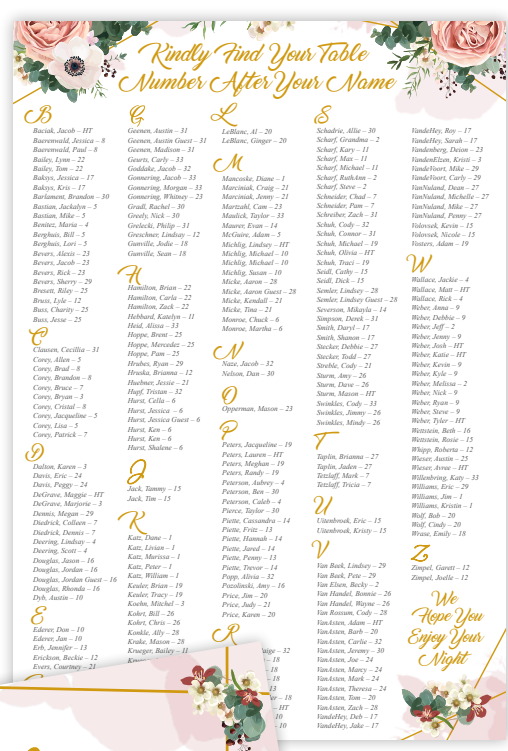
Kindly Find Your Table Number After Your Name

B
Baciak, Jacob – HT
Baerenwald, Jessica – 8
Baerenwald, Bill – 8
Bailey, Lynn – 22
Bailey, Tom – 22
Bakeys, Jessica – 17
Bakeys, Kris – 17
Barlament, Brandon – 30
Bastian, Jackalyn – 5
Bastian, Mike – 5
Benitez, Maria – 4
Berghuis, Bill – 3
Berghuis, Lori – 5
Bevers, Alexis – 23
Bevers, Jacob – 23
Bevers, Rick – 23
Bevers, Sherry – 29
Bresett, Riley – 25
Bruss, Lyle – 12
Buss, Charity – 25
Buss, Jesse – 25

C
Clausen, Cecillia – 31
Corey, Allen – 5
Corey, Brad – 8
Corey, Brandon – 8
Corey, Bruce – 7
Corey, Bryan – 3
Corey, Cristal – 8
Corey, Jacqueline – 5
Corey, Lisa – 5
Corey, Patrick – 7

D
Dalton, Karen – 3
Davis, Eric – 24
Davis, Peggy – 24
DeGrave, Maggie – HT
DeGrave, Marjorie – 3
Dennis, Megan – 29
Diedrick, Colleen – 7
Diedrick, Dennis – 7
Deering, Lindsay – 4
Deering, Scott – 4
Douglas, Jason – 16
Douglas, Jordan – 16
Douglas, Jordan Guest – 16
Douglas, Rhonda – 16
Dyb, Austin – 10

E
Ederer, Don – 10
Ederer, Jan – 10
Erb, Jennifer – 13
Erickson, Beckie – 12
Evers, Courtney – 21

G
Geenen, Austin – 31
Geenen, Austin Guest – 31
Geenen, Madison – 31
Geurts, Carly – 33
Goddake, Jacob – 32
Gonnering, Jacob – 33
Gonnering, Morgan – 33
Gonnering, Whitney – 23
Gradl, Rachel – 30
Greely, Nick – 30
Grelecki, Philip – 31
Greschner, Lindsay – 12
Gumville, Jodie – 18
Gumville, Sean – 18

H
Hamilton, Brian – 22
Hamilton, Carla – 22
Hamilton, Zack – 22
Hebbard, Katelyn – 11
Heid, Alissa – 33
Hoppe, Brent – 25
Hoppe, Mercedez – 25
Hoppe, Pam – 25
Hrubes, Ryan – 29
Hruska, Brianna – 12
Huebner, Jessie – 21
Hupf, Tristan – 32
Hurst, Celia – 6
Hurst, Jessica – 6
Hurst, Jessica Guest – 6
Hurst, Ken – 6
Hurst, Ken – 6
Hurst, Shalene – 6

J
Jack, Tammy – 15
Jack, Tim – 15

K
Katz, Dane – 1
Katz, Livian – 1
Katz, Marissa – 1
Katz, Peter – 1
Katz, William – 1
Keuler, Brian – 19
Keuler, Tracy – 19
Koehn, Mitchel – 3
Kohrt, Bill – 26
Kohrt, Chris – 26
Konkle, Ally – 28
Krahe, Mason – 28
Krueger, Bailey – 11
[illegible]

L
LeBlanc, Al – 20
LeBlanc, Ginger – 20

M
Mancoske, Diane – 1
Marciniak, Craig – 21
Marciniak, Jenny – 21
Martzahl, Cam – 23
Maulick, Taylor – 33
Maurer, Evan – 14
McGuire, Adam – 5
Michlig, Lindsey – HT
Michlig, Michael – 10
Michlig, Michael – 10
Michlig, Susan – 10
Micke, Aaron – 28
Micke, Aaron Guest – 28
Micke, Kendall – 21
Micke, Tina – 21
Monroe, Chuck – 6
Monroe, Martha – 6

N
Nase, Jacob – 32
Nelson, Dan – 30

O
Opperman, Mason – 23

P
Peters, Jacqueline – 19
Peters, Lauren – HT
Peters, Meghan – 19
Peters, Randy – 19
Peterson, Aubrey – 4
Peterson, Ben – 30
Peterson, Caleb – 4
Pierce, Taylor – 30
Piette, Cassandra – 14
Piette, Fritz – 13
Piette, Hannah – 14
Piette, Jared – 14
Piette, Penny – 13
Piette, Trevor – 14
Popp, Alicia – 32
Pozolinski, Amy – 16
Price, Jim – 20
Price, Judy – 21
Price, Karen – 20

R
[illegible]

S
Schadrie, Allie – 30
Scharf, Grandma – 2
Scharf, Kary – 11
Scharf, Matt – 11
Scharf, Michael – 11
Scharf, RuthAnn – 2
Scharf, Steve – 2
Schneider, Chad – 7
Schneider, Pam – 7
Schreiber, Zach – 31
Schuh, Cody – 32
Schuh, Connor – 31
Schuh, Michael – 19
Schuh, Olivia – HT
Schuh, Traci – 19
Seidl, Cathy – 15
Seidl, Dick – 15
Semler, Lindsey – 28
Semler, Lindsey Guest – 28
Severson, Mikayla – 14
Simpson, Derek – 31
Smith, Daryl – 17
Smith, Shanon – 17
Stecker, Debbie – 27
Stecker, Todd – 27
Strehle, Cody – 21
Sturm, Amy – 26
Sturm, Dave – 26
Sturm, Mason – HT
Swinkles, Cody – 33
Swinkles, Jimmy – 26
Swinkles, Mindy – 26

T
Taplin, Brianna – 27
Taplin, Jaden – 27
Tetzlaff, Mark – 7
Tetzlaff, Tricia – 7

U
Uitenbroek, Eric – 15
Uitenbroek, Kristy – 15

V
Van Beek, Lindsey – 29
Van Beek, Pete – 29
Van Elsen, Becky – 2
Van Handel, Bonnie – 26
Van Handel, Wayne – 26
Van Rossum, Cody – 28
VanAsten, Adam – HT
VanAsten, Barb – 20
VanAsten, Carlie – 32
VanAsten, Jeremy – 30
VanAsten, Joe – 24
VanAsten, Marcy – 24
VanAsten, Mark – 24
VanAsten, Theresa – 24
VanAsten, Tom – 18
VanAsten, Zach – 28
VandeHey, Deb – 17
VandeHey, Jake – 17

VandeHey, Roy – 17
VandeHey, Sarah – 17
Vandenberg, Delton – 23
VandenElzen, Kristi – 3
VandeVoort, Mike – 29
VandeVoort, Carly – 29
VanNuland, Dean – 27
VanNuland, Michelle – 27
VanNuland, Mike – 27
VanNuland, Penny – 27
Volovsek, Kevin – 15
Volovsek, Nicole – 15
Vosters, Adam – 19

W
Wallace, Jackie – 4
Wallace, Matt – HT
Wallace, Rick – 4
Weber, Anna – 9
Weber, Debbie – 9
Weber, Jeff – 2
Weber, Jenny – 9
Weber, Josh – HT
Weber, Katie – HT
Weber, Kevin – 9
Weber, Kyle – 9
Weber, Melissa – 2
Weber, Nick – 9
Weber, Ryan – 9
Weber, Steve – 9
Weber, Tyler – HT
Wettstein, Beth – 16
Wettstein, Rosie – 15
Whipp, Roberta – 12
Wieser, Austin – 25
Wieser, Avree – HT
Willenbring, Katy – 33
Williams, Eric – 29
Williams, Jim – 1
Williams, Kristin – 1
Wolf, Bob – 20
Wolf, Cindy – 20
Wrase, Emily – 18

Z
Zimpel, Garett – 12
Zimpel, Joelle – 12

We Hope You Enjoy Your Night